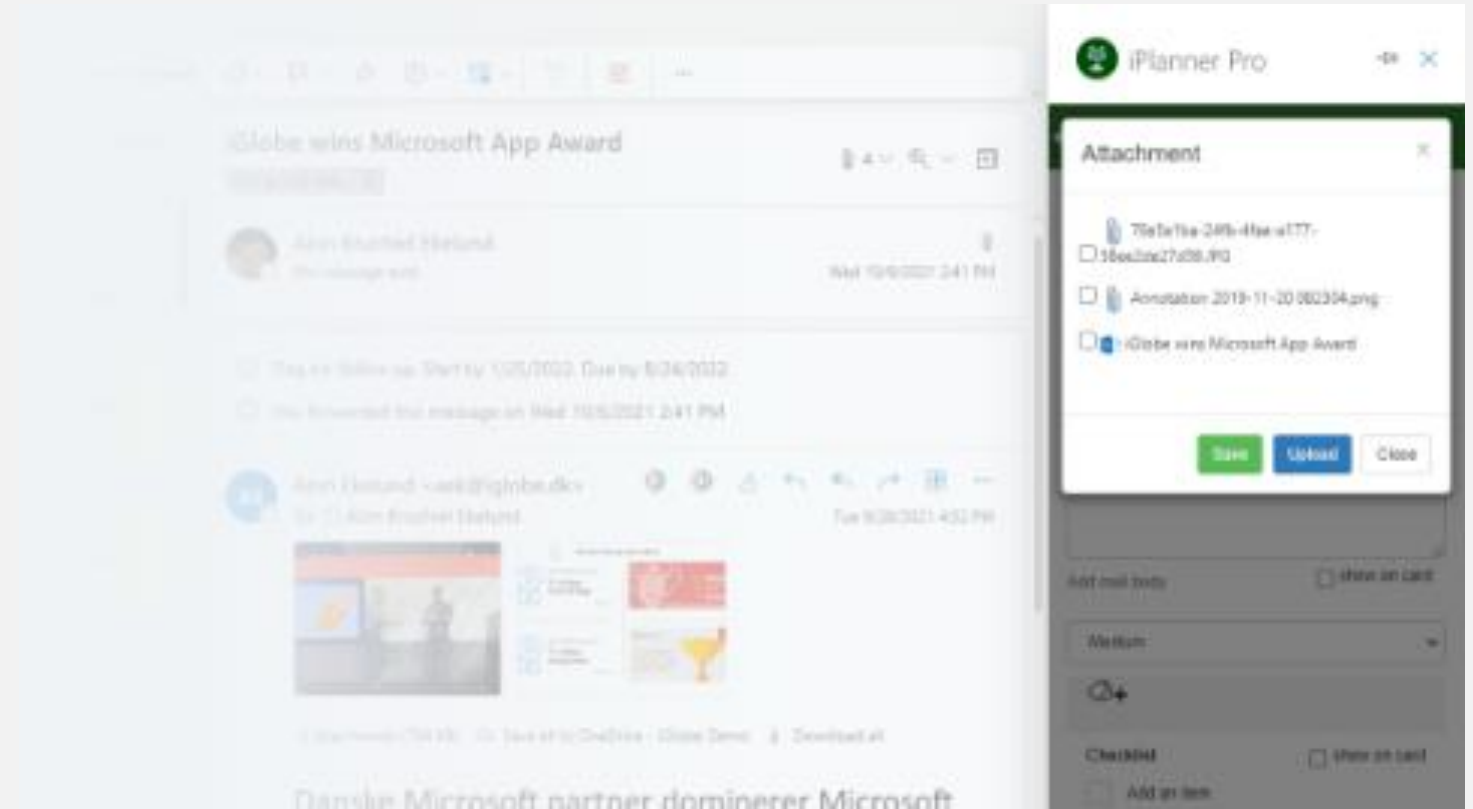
iPlanner Pro

Attachment

×

70e5e1ba-24fb-4fae-a177-5bea2da27d58.JPG

Annotation 2019-11-20 082304.png

iGlobe wins Microsoft App Award

Save

Upload

Close

iGlobe wins Microsoft App Award

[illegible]

Wed 10/6/2021 2:41 PM

Flag for follow up. Start by 10/5/2022. Due by 6/26/2022.

You forwarded this message on Wed 10/6/2021 2:41 PM.

Aion Helund <aeh@iglobe.dk>

Tue 9/28/2021 4:32 PM

Save all to OneDrive - iGlobe Demo

Download all

Danske Microsoft partner dominerer Microsoft

Add mail body

show on card

Medium

Checklist

show on card

Add an item